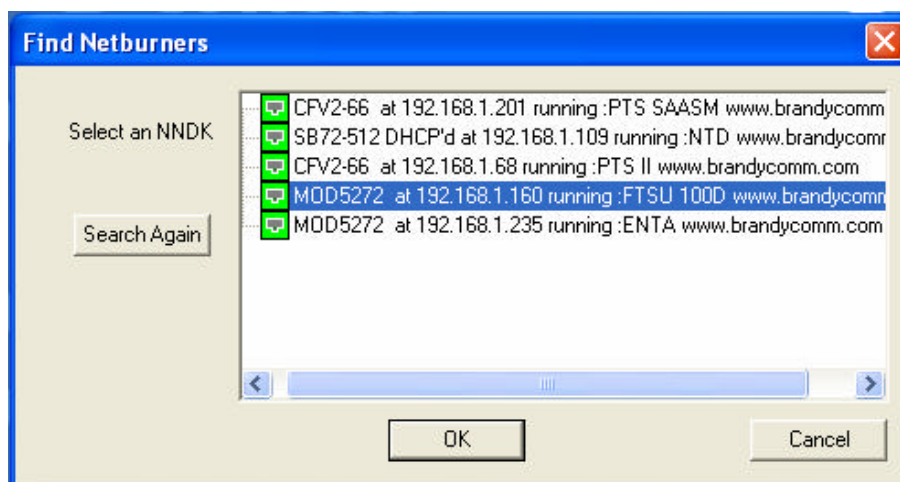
Find Netburners

Select an NNDK

Search Again

CFV2-66 at 192.168.1.201 running :PTS SAASM www.brandycomm
SB72-512 DHCP'd at 192.168.1.109 running :NTD www.brandycomm
CFV2-66 at 192.168.1.68 running :PTS II www.brandycomm.com
MOD5272 at 192.168.1.160 running :FTSU 100D www.brandycomm
MOD5272 at 192.168.1.235 running :ENTA www.brandycomm.com

OK

Cancel